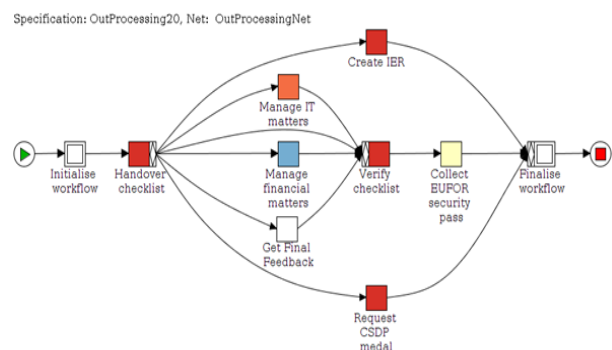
Specification: OutProcessing20, Net: OutProcessingNet

Create IER

Manage IT matters

Initialise workflow

Handover checklist

Manage financial matters

Verify checklist

Collect EUFOR security pass

Finalise workflow

Get Final Feedback

Request CSDP medal